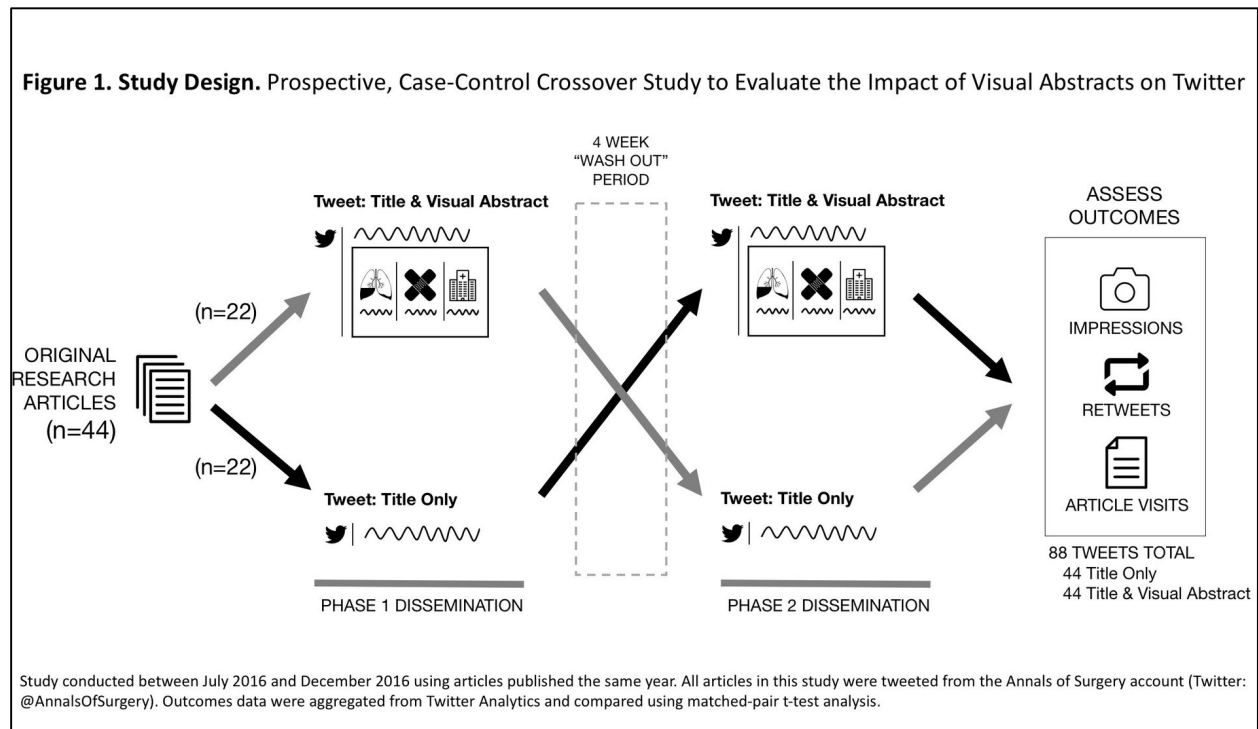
**Figure 1. Study Design.** Prospective, Case-Control Crossover Study to Evaluate the Impact of Visual Abstracts on Twitter

ORIGINAL RESEARCH ARTICLES (n=44)

(n=22)

(n=22)

Tweet: Title & Visual Abstract

Tweet: Title Only

PHASE 1 DISSEMINATION

4 WEEK "WASH OUT" PERIOD

Tweet: Title & Visual Abstract

Tweet: Title Only

PHASE 2 DISSEMINATION

ASSESS OUTCOMES

IMPRESSIONS

RETWEETS

ARTICLE VISITS

88 TWEETS TOTAL
44 Title Only
44 Title & Visual Abstract

Study conducted between July 2016 and December 2016 using articles published the same year. All articles in this study were tweeted from the Annals of Surgery account (Twitter: @AnnalsOfSurgery). Outcomes data were aggregated from Twitter Analytics and compared using matched-pair t-test analysis.